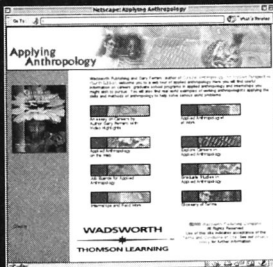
Netscape: Applying Anthropology

Go To:

What's Related

Applying Anthropology

Wadsworth Publishing and Gary Ferraro, author of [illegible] welcome you to a web tour of applied anthropology. Here you will find useful information on careers, graduate school programs in applied anthropology, and internships; you might wish to pursue. You will also find real world examples of working anthropologists applying the skills and methods of anthropology to help solve various world problems.

An essay on Careers by Author Gary Ferraro with Video Highlights

Applied Anthropology at Work

Applied Anthropology on the Web

Explore Careers in Applied Anthropology

Job Boards for Applied Anthropology

Graduate Studies in Applied Anthropology

Internships and Field Work

Glossary of Terms

WADSWORTH

THOMSON LEARNING

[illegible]